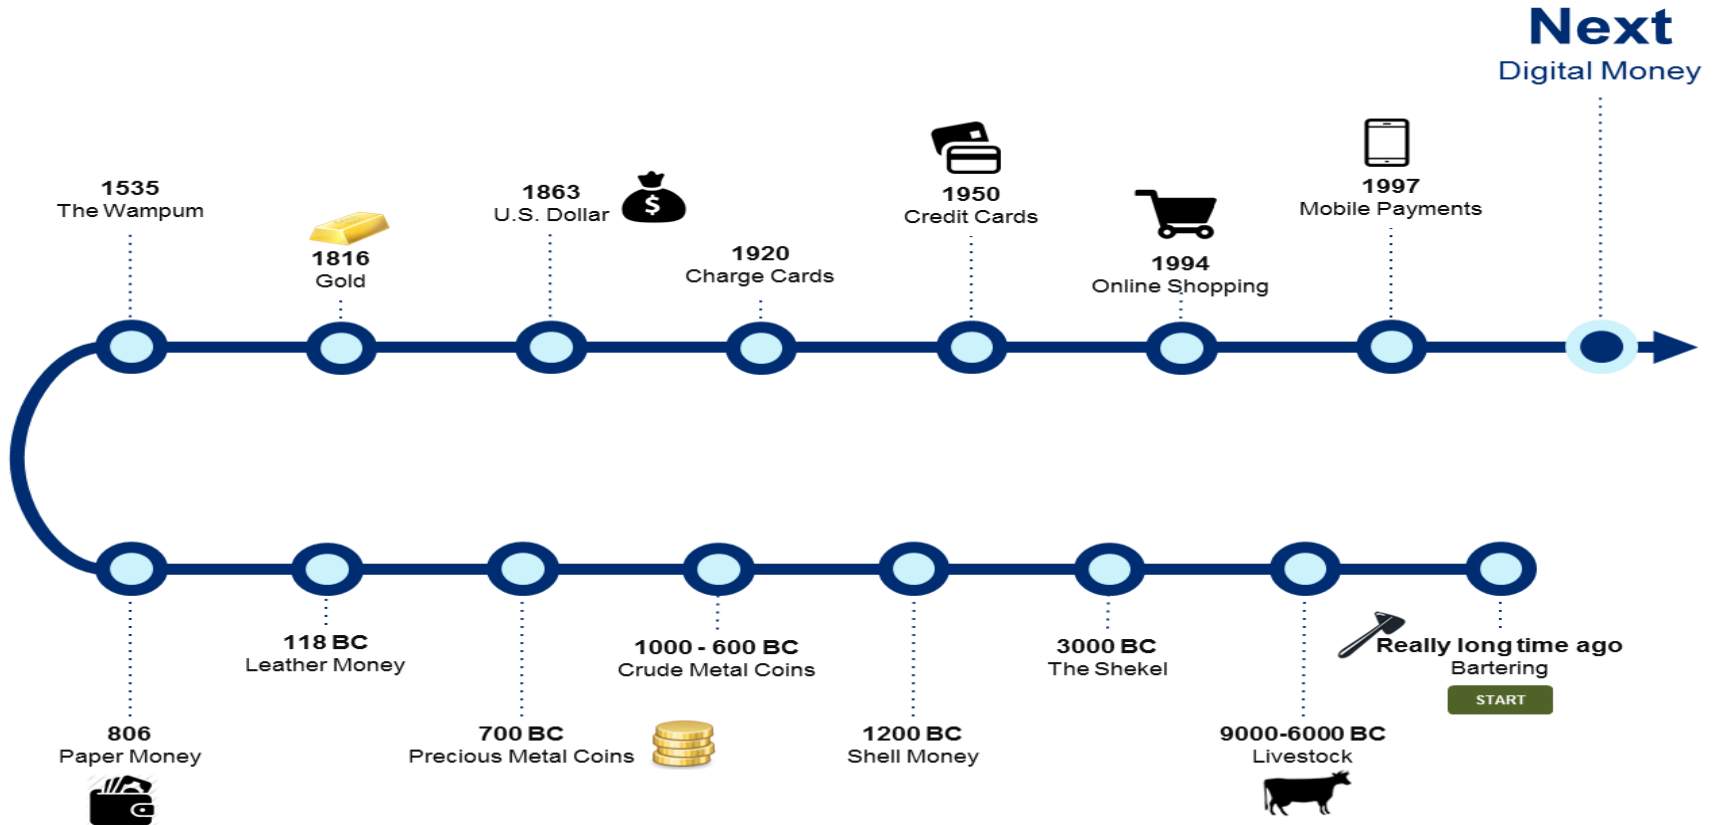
Next
Digital Money

1535
The Wampum

1816
Gold

1863
U.S. Dollar

$

1920
Charge Cards

1950
Credit Cards

1994
Online Shopping

1997
Mobile Payments

806
Paper Money

118 BC
Leather Money

700 BC
Precious Metal Coins

1000 - 600 BC
Crude Metal Coins

1200 BC
Shell Money

3000 BC
The Shekel

9000-6000 BC
Livestock

Really long time ago
Bartering

START